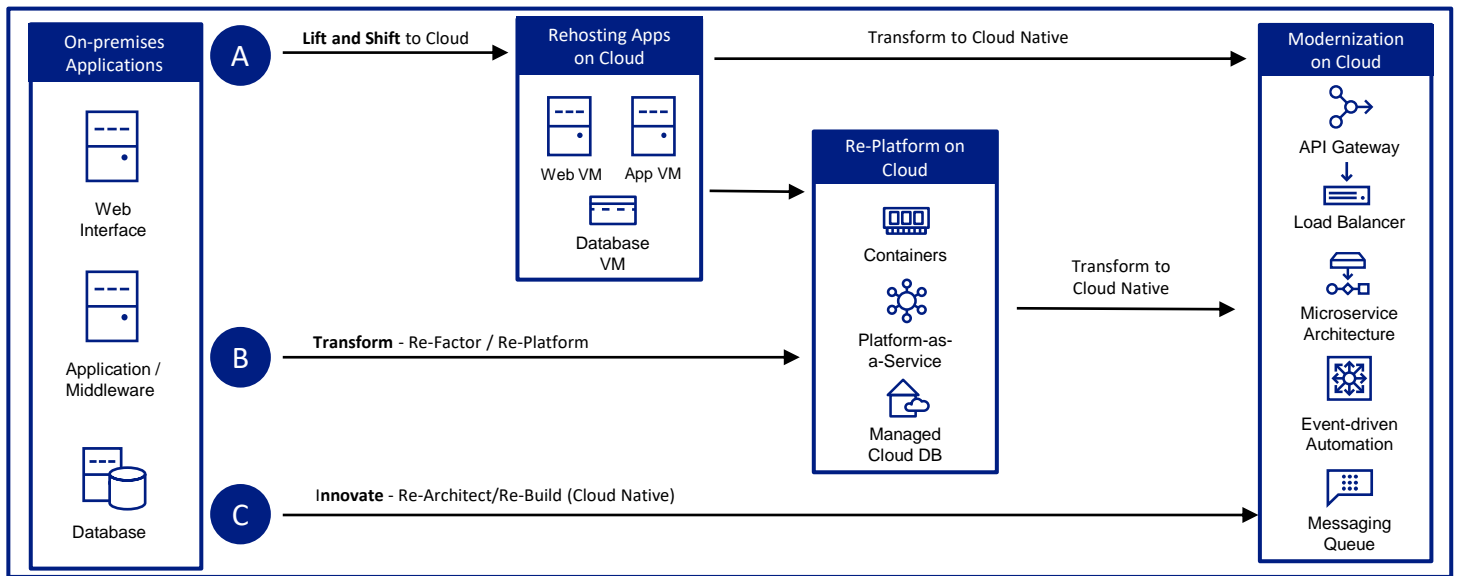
On-premises Applications

Web Interface

Application / Middleware

Database

A

Lift and Shift to Cloud

Rehosting Apps on Cloud

Web VM

App VM

Database VM

Transform to Cloud Native

B

Transform - Re-Factor / Re-Platform

Re-Platform on Cloud

Containers

Platform-as-a-Service

Managed Cloud DB

Transform to Cloud Native

C

Innovate - Re-Architect/Re-Build (Cloud Native)

Modernization on Cloud

API Gateway

Load Balancer

Microservice Architecture

Event-driven Automation

Messaging Queue